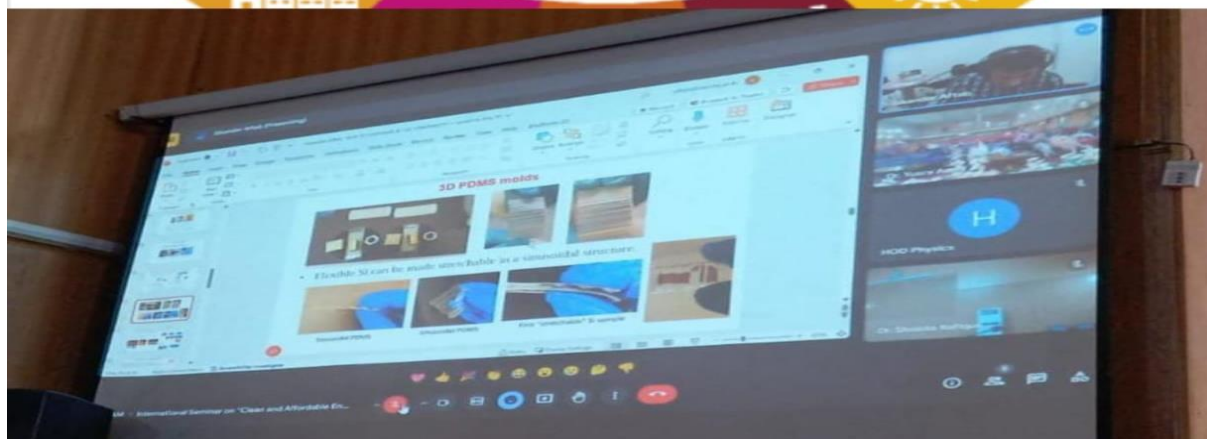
3D PDMS molds

Flexible Si can be made stretchable in a sinusoidal structure.

Sinusoidal PDMS

Sinusoidal PDMS

First "stretchable" Si sample

H

HOD Physics

Dr. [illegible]

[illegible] International Seminar on "Clean and Affordable En...